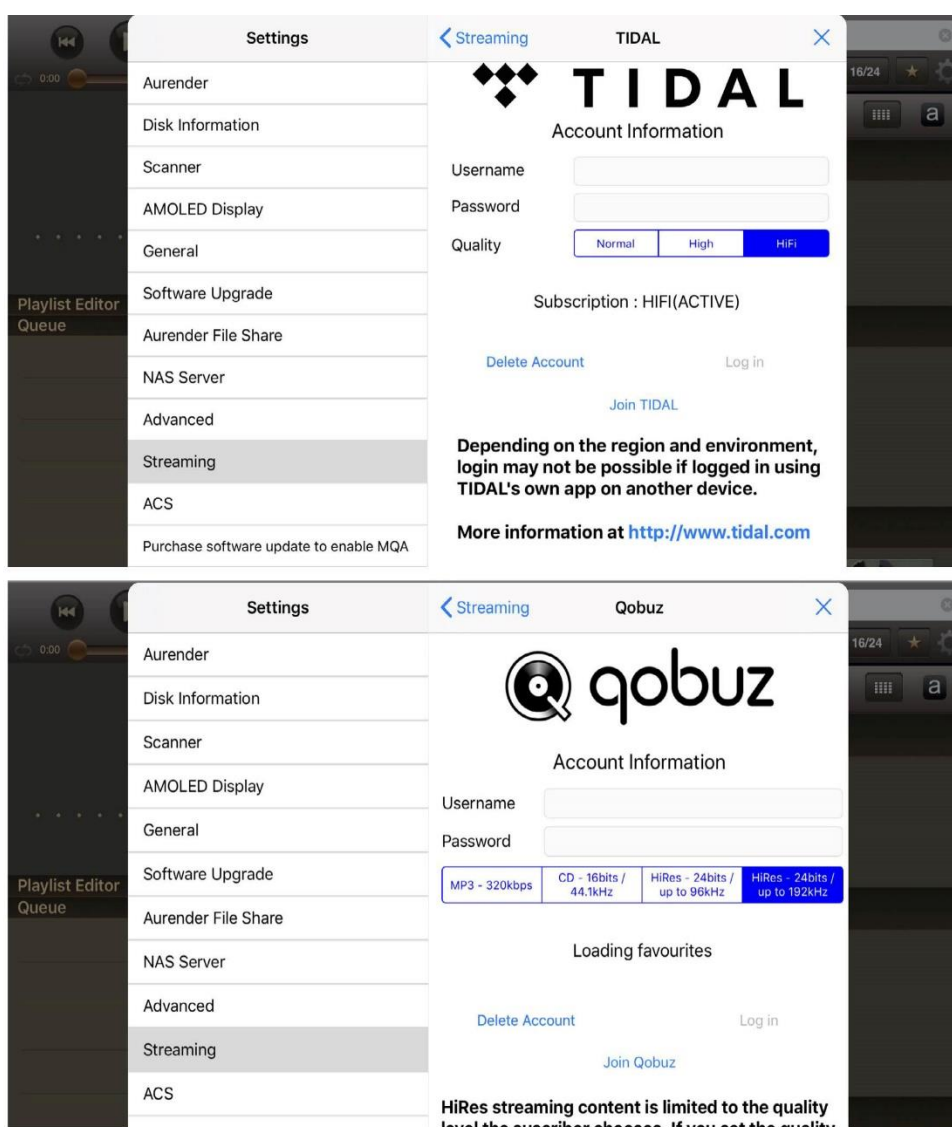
0:00

Settings

Aurender
Disk Information
Scanner
AMOLED Display
General
Software Upgrade
Aurender File Share
NAS Server
Advanced
Streaming
ACS
Purchase software update to enable MQA

Streaming
TIDAL

TIDAL

Account Information

Username
Password
Quality

| Normal | High | HiFi |
|---|---|---|

Subscription : HIFI(ACTIVE)

Delete Account
Log in

Join TIDAL

Depending on the region and environment, login may not be possible if logged in using TIDAL's own app on another device.

More information at http://www.tidal.com

16/24
a

Playlist Editor
Queue

0:00

Settings

Aurender
Disk Information
Scanner
AMOLED Display
General
Software Upgrade
Aurender File Share
NAS Server
Advanced
Streaming
ACS

Streaming
Qobuz

qobuz

Account Information

Username
Password

| MP3 - 320kbps | CD - 16bits / 44.1kHz | HiRes - 24bits / up to 96kHz | HiRes - 24bits / up to 192kHz |
|---|---|---|---|

Loading favourites

Delete Account
Log in

Join Qobuz

HiRes streaming content is limited to the quality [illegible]

16/24
a

Playlist Editor
Queue